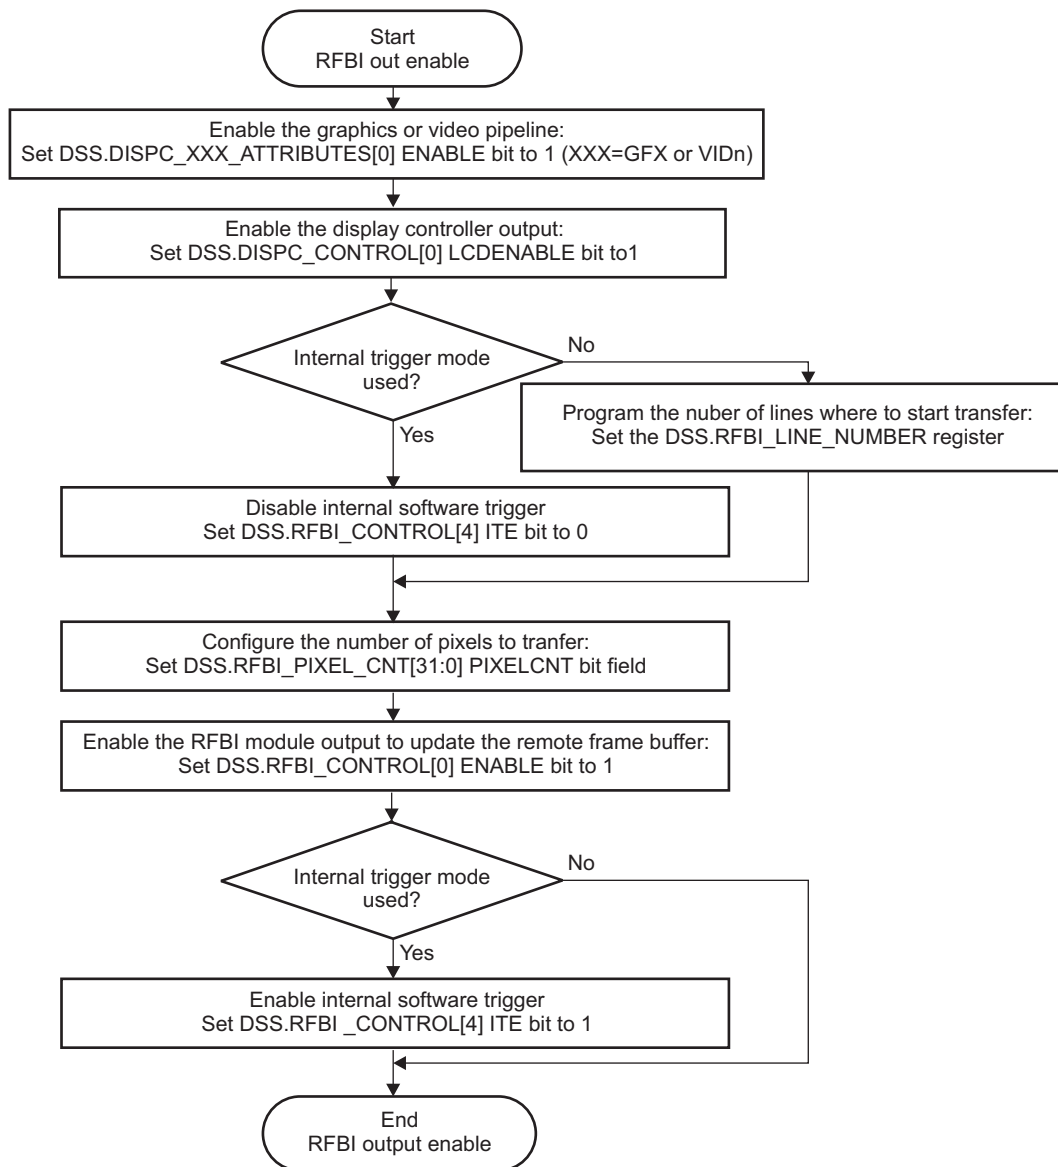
Start
RFBI out enable

Enable the graphics or video pipeline:
Set DSS.DISPC_XXX_ATTRIBUTES[0] ENABLE bit to 1 (XXX=GFX or VIDn)

Enable the display controller output:
Set DSS.DISPC_CONTROL[0] LCDENABLE bit to1

Internal trigger mode used?

No

Program the nuber of lines where to start transfer:
Set the DSS.RFBI_LINE_NUMBER register

Yes

Disable internal software trigger
Set DSS.RFBI_CONTROL[4] ITE bit to 0

Configure the number of pixels to tranfer:
Set DSS.RFBI_PIXEL_CNT[31:0] PIXELCNT bit field

Enable the RFBI module output to update the remote frame buffer:
Set DSS.RFBI_CONTROL[0] ENABLE bit to 1

Internal trigger mode used?

No

Yes

Enable internal software trigger
Set DSS.RFBI _CONTROL[4] ITE bit to 1

End
RFBI output enable